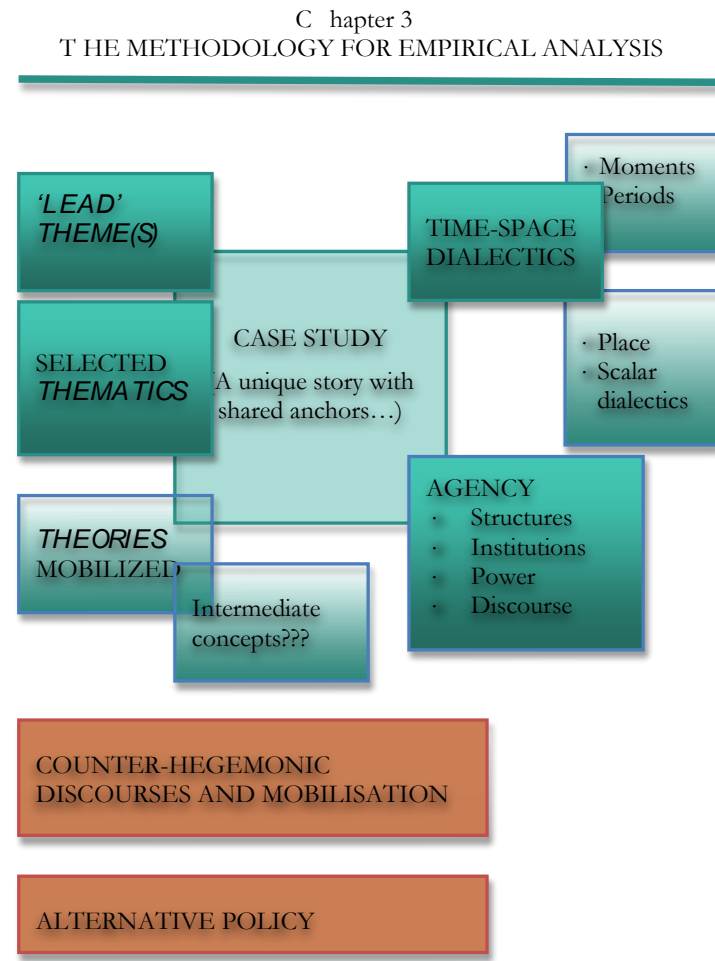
C hapter 3
T HE METHODOLOGY FOR EMPIRICAL ANALYSIS

'LEAD' THEME(S)

SELECTED THEMATICS

CASE STUDY
(A unique story with shared anchors…)

TIME-SPACE DIALECTICS

· Moments
· Periods

· Place
· Scalar dialectics

THEORIES MOBILIZED

Intermediate concepts???

AGENCY
· Structures
· Institutions
· Power
· Discourse

COUNTER-HEGEMONIC DISCOURSES AND MOBILISATION

ALTERNATIVE POLICY